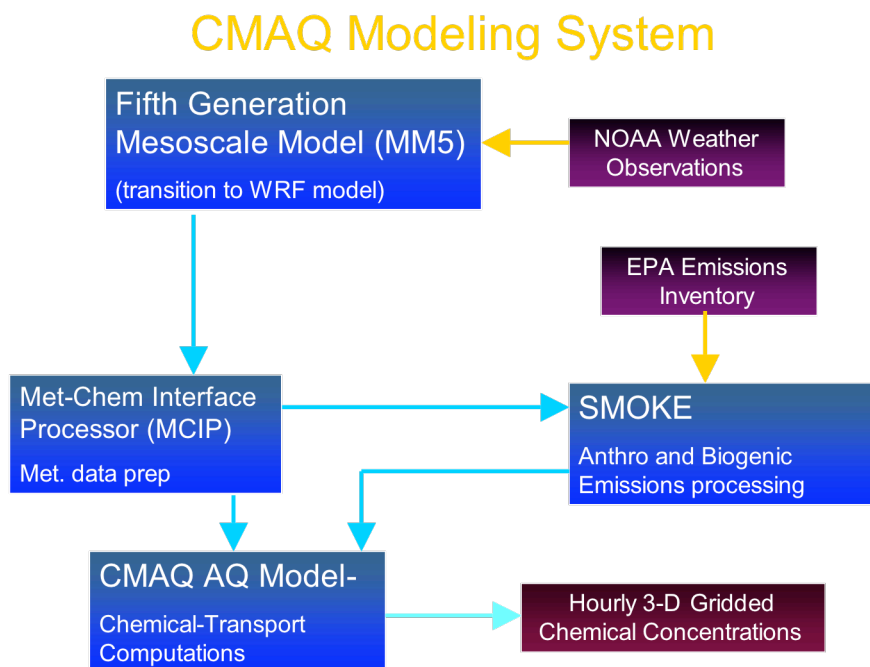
CMAQ Modeling System

Fifth Generation Mesoscale Model (MM5)

(transition to WRF model)

NOAA Weather Observations

EPA Emissions Inventory

Met-Chem Interface Processor (MCIP)

Met. data prep

SMOKE

Anthro and Biogenic Emissions processing

CMAQ AQ Model-

Chemical-Transport Computations

Hourly 3-D Gridded Chemical Concentrations